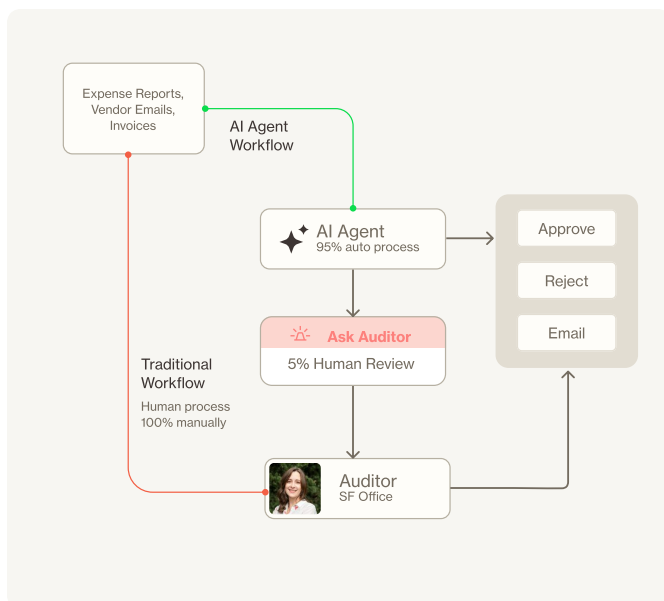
Expense Reports, Vendor Emails, Invoices

AI Agent Workflow

AI Agent
95% auto process

Approve

Reject

Email

Ask Auditor

5% Human Review

Traditional Workflow

Human process 100% manually

Auditor
SF Office